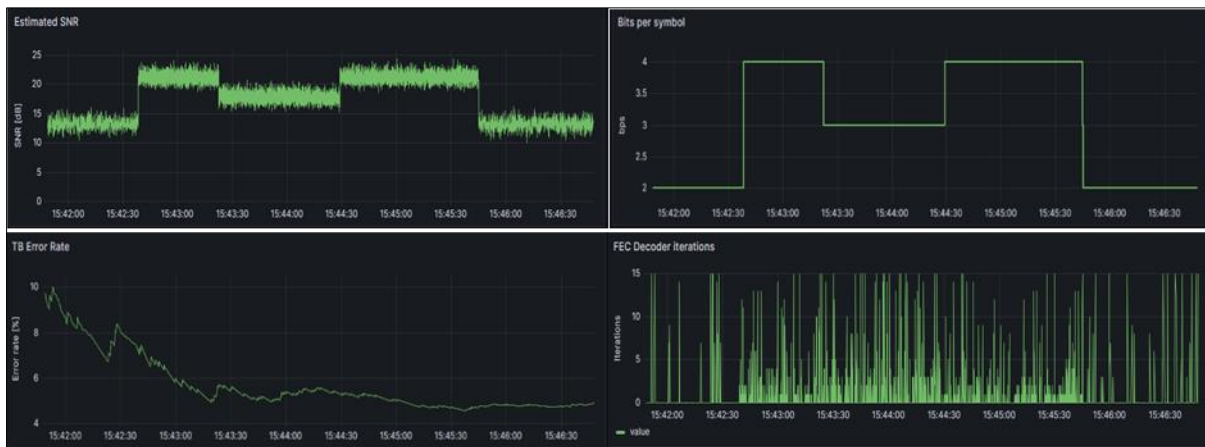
Estimated SNR

25
20
15
10
5
0

SNR [dB]

15:42:00 15:42:30 15:43:00 15:43:30 15:44:00 15:44:30 15:45:00 15:45:30 15:46:00 15:46:30

Bits per symbol

4
3.5
3
2.5
2

bps

15:42:00 15:42:30 15:43:00 15:43:30 15:44:00 15:44:30 15:45:00 15:45:30 15:46:00 15:46:30

TB Error Rate

10
8
6
4

Error rate [%]

15:42:00 15:42:30 15:43:00 15:43:30 15:44:00 15:44:30 15:45:00 15:45:30 15:46:00 15:46:30

FEC Decoder iterations

15
10
5
0

Iterations

15:42:00 15:42:30 15:43:00 15:43:30 15:44:00 15:44:30 15:45:00 15:45:30 15:46:00 15:46:30

value